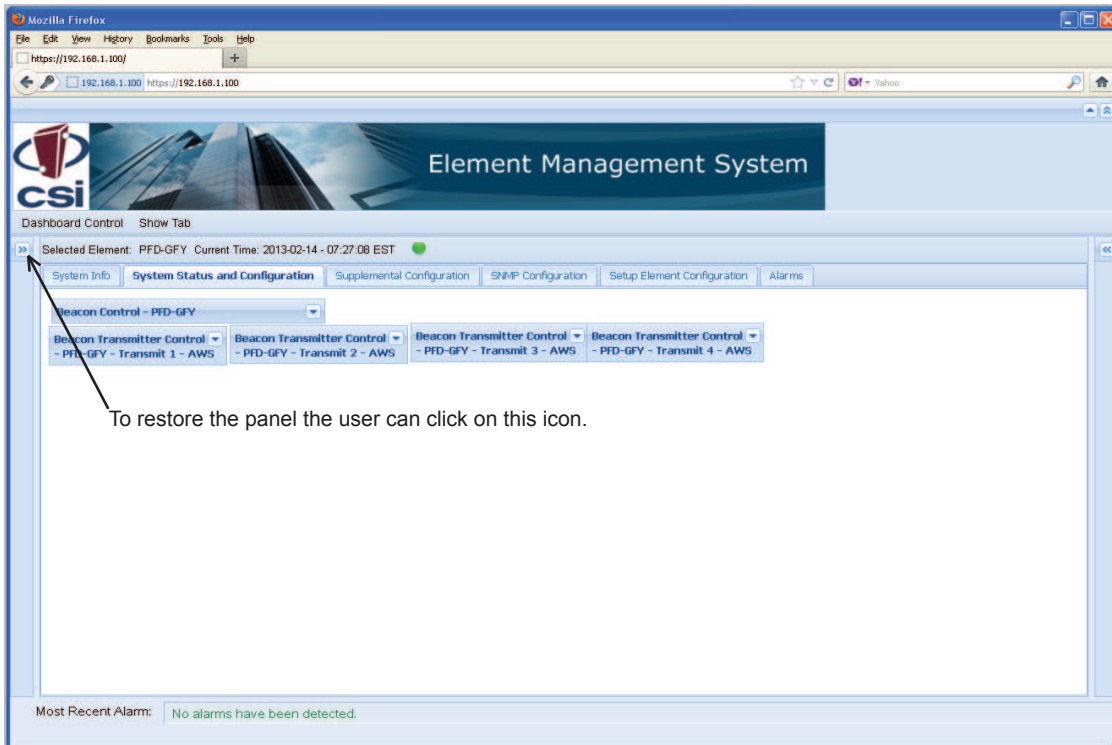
Mozilla Firefox

File Edit View History Bookmarks Tools Help

https://192.168.1.100/ +

192.168.1.100 https://192.168.1.100

Yahoo

CSI

Element Management System

Dashboard Control Show Tab

Selected Element: PFD-GFY Current Time: 2013-02-14 - 07:27:08 EST

System Info | System Status and Configuration | Supplemental Configuration | SNMP Configuration | Setup Element Configuration | Alarms

Beacon Control - PFD-GFY

Beacon Transmitter Control - PFD-GFY - Transmit 1 - AWS

Beacon Transmitter Control - PFD-GFY - Transmit 2 - AWS

Beacon Transmitter Control - PFD-GFY - Transmit 3 - AWS

Beacon Transmitter Control - PFD-GFY - Transmit 4 - AWS

To restore the panel the user can click on this icon.

Most Recent Alarm: No alarms have been detected.